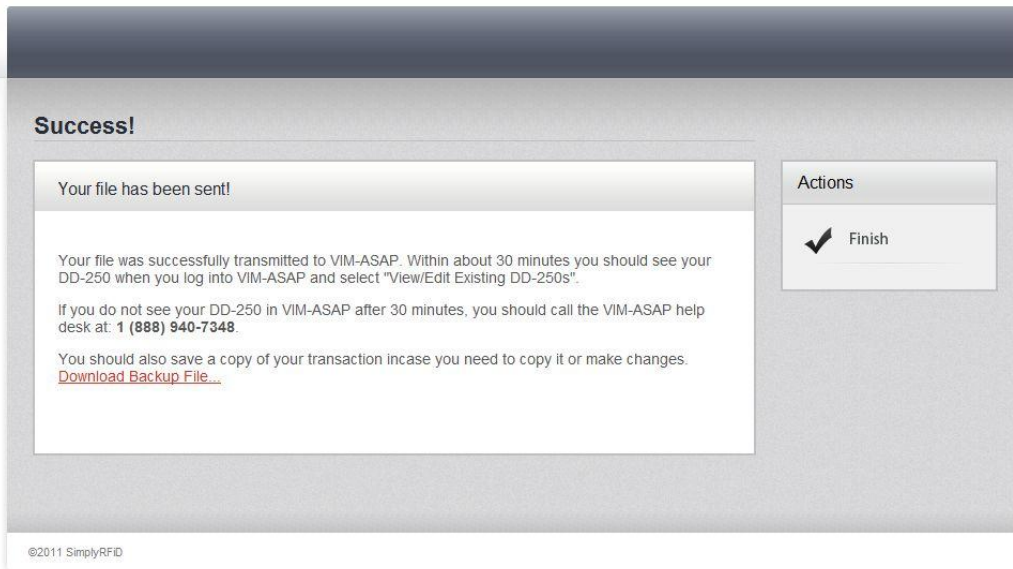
Success!

Your file has been sent!

Your file was successfully transmitted to VIM-ASAP. Within about 30 minutes you should see your DD-250 when you log into VIM-ASAP and select "View/Edit Existing DD-250s".

If you do not see your DD-250 in VIM-ASAP after 30 minutes, you should call the VIM-ASAP help desk at: **1 (888) 940-7348**.

You should also save a copy of your transaction incase you need to copy it or make changes.
Download Backup File...

Actions

Finish

©2011 SimplyRFID